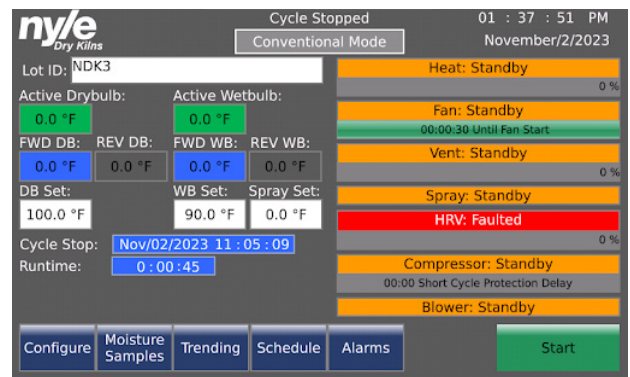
nyle Dry Kilns

Cycle Stopped

Conventional Mode

01 : 37 : 51 PM

November/2/2023

Lot ID: NDK3

Active Drybulb:

0.0 °F

Active Wetbulb:

0.0 °F

FWD DB:

0.0 °F

REV DB:

0.0 °F

FWD WB:

0.0 °F

REV WB:

0.0 °F

DB Set:

100.0 °F

WB Set:

90.0 °F

Spray Set:

0.0 °F

Cycle Stop: Nov/02/2023 11 : 05 : 09

Runtime: 0 : 00 : 45

Heat: Standby

0 %

Fan: Standby

00:00:30 Until Fan Start

Vent: Standby

0 %

Spray: Standby

HRV: Faulted

0 %

Compressor: Standby

00:00 Short Cycle Protection Delay

Blower: Standby

Configure

Moisture Samples

Trending

Schedule

Alarms

Start